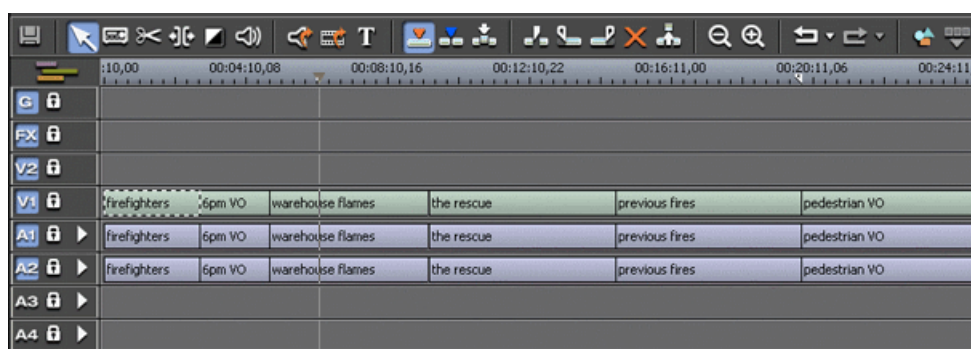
:10,00 00:04:10,08 00:08:10,16 00:12:10,22 00:16:11,00 00:20:11,06 00:24:11

G
FX
V2
V1 firefighters 6pm VO warehouse flames the rescue previous fires pedestrian VO
A1 firefighters 6pm VO warehouse flames the rescue previous fires pedestrian VO
A2 firefighters 6pm VO warehouse flames the rescue previous fires pedestrian VO
A3
A4